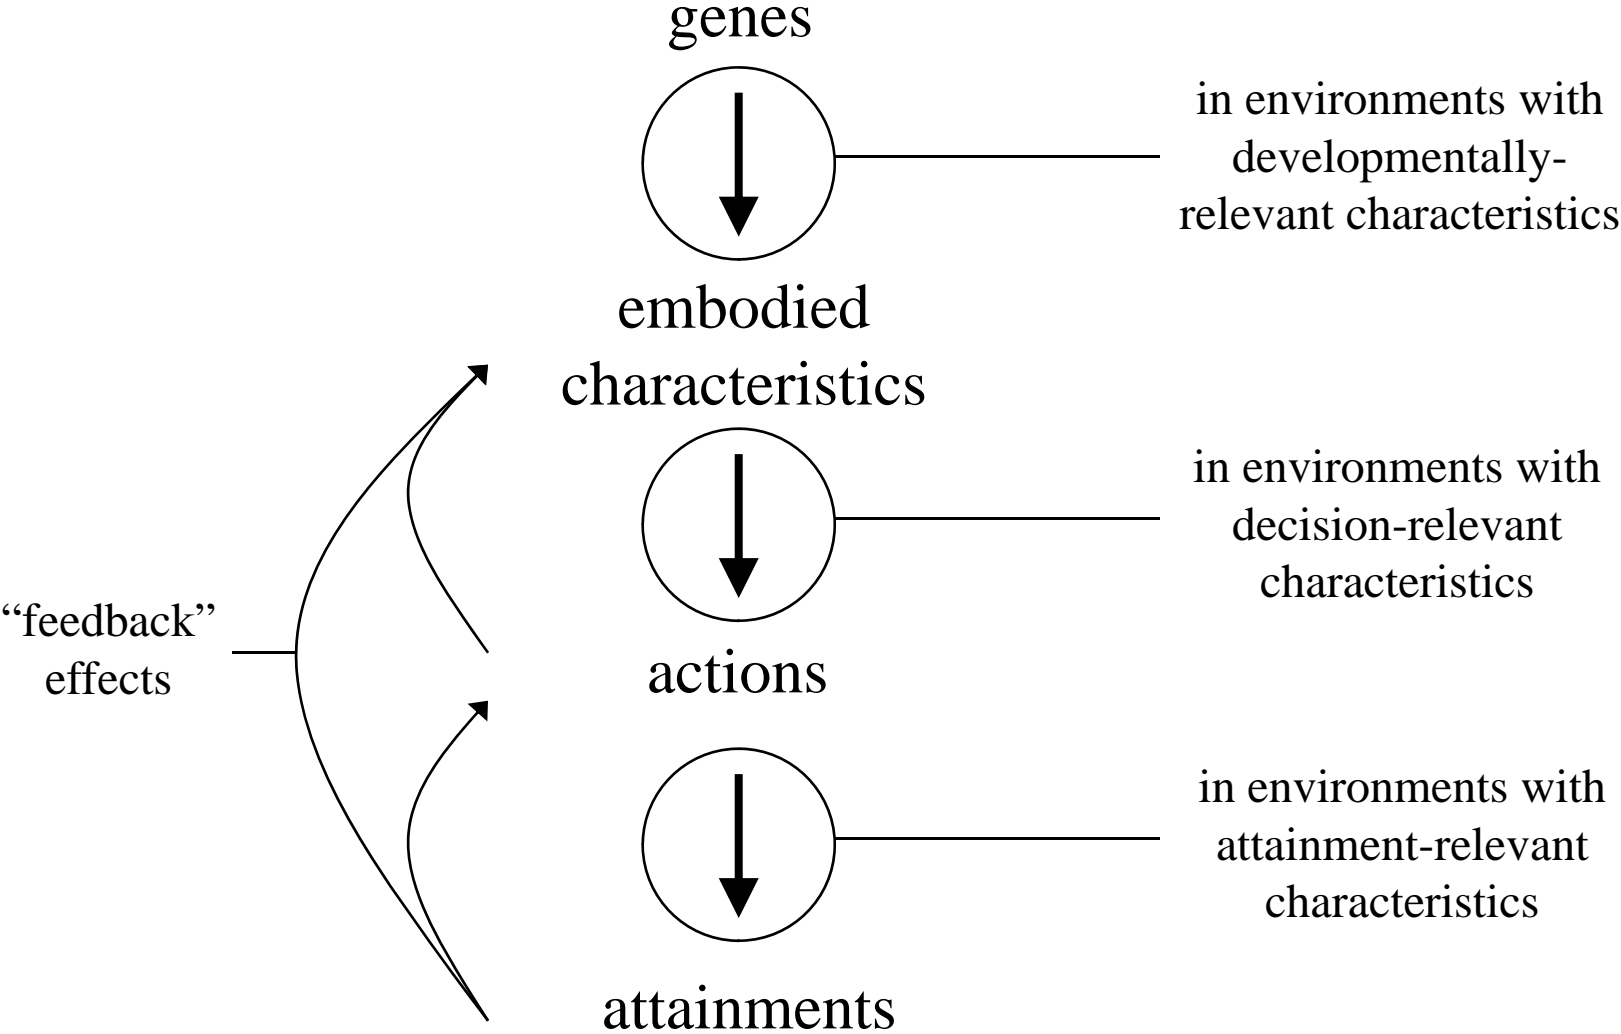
genes

in environments with developmentally-relevant characteristics

embodied characteristics

in environments with decision-relevant characteristics

"feedback" effects

actions

in environments with attainment-relevant characteristics

attainments